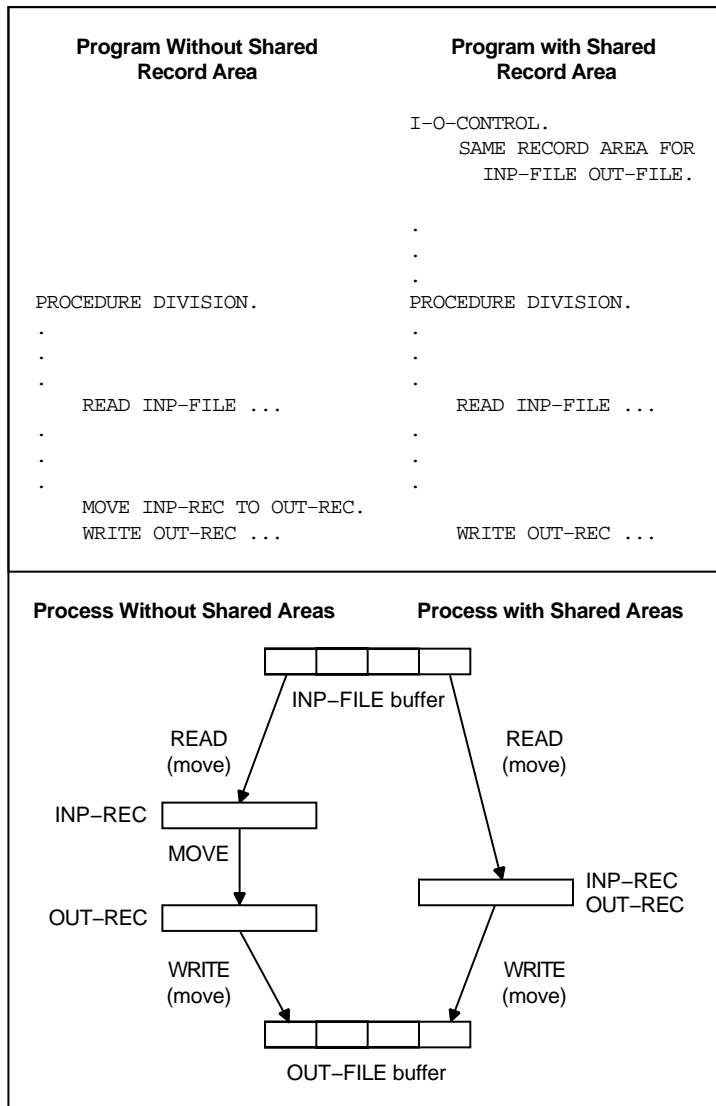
Program Without Shared Record Area

PROCEDURE DIVISION.
.
.
.
READ INP−FILE ...
.
.
.
MOVE INP−REC TO OUT−REC.
WRITE OUT−REC ...

Program with Shared Record Area

I-O-CONTROL.
SAME RECORD AREA FOR
INP−FILE OUT−FILE.
.
.
.
PROCEDURE DIVISION.
.
.
.
READ INP−FILE ...
.
.
.
WRITE OUT−REC ...

Process Without Shared Areas

Process with Shared Areas

INP−FILE buffer

READ
(move)

READ
(move)

INP−REC

MOVE

OUT−REC

INP−REC
OUT−REC

WRITE
(move)

WRITE
(move)

OUT−FILE buffer